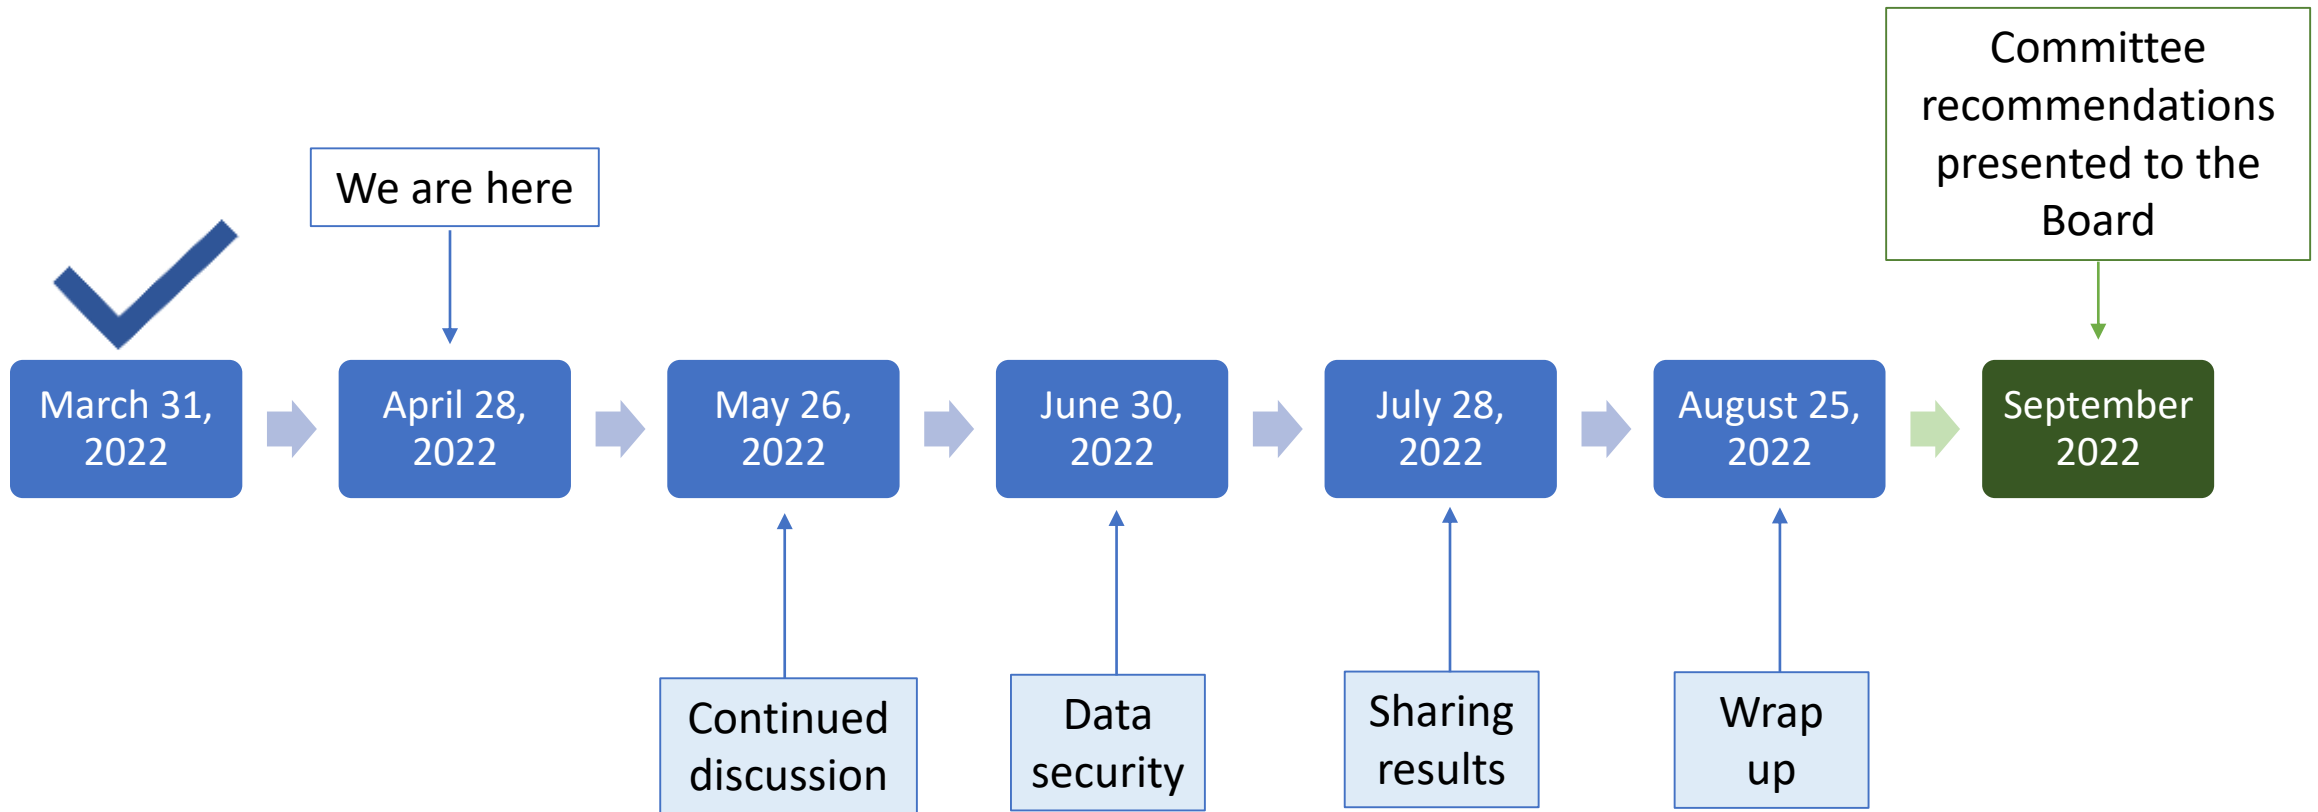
Committee recommendations presented to the Board

We are here

March 31, 2022

April 28, 2022

May 26, 2022

June 30, 2022

July 28, 2022

August 25, 2022

September 2022

Continued discussion

Data security

Sharing results

Wrap up